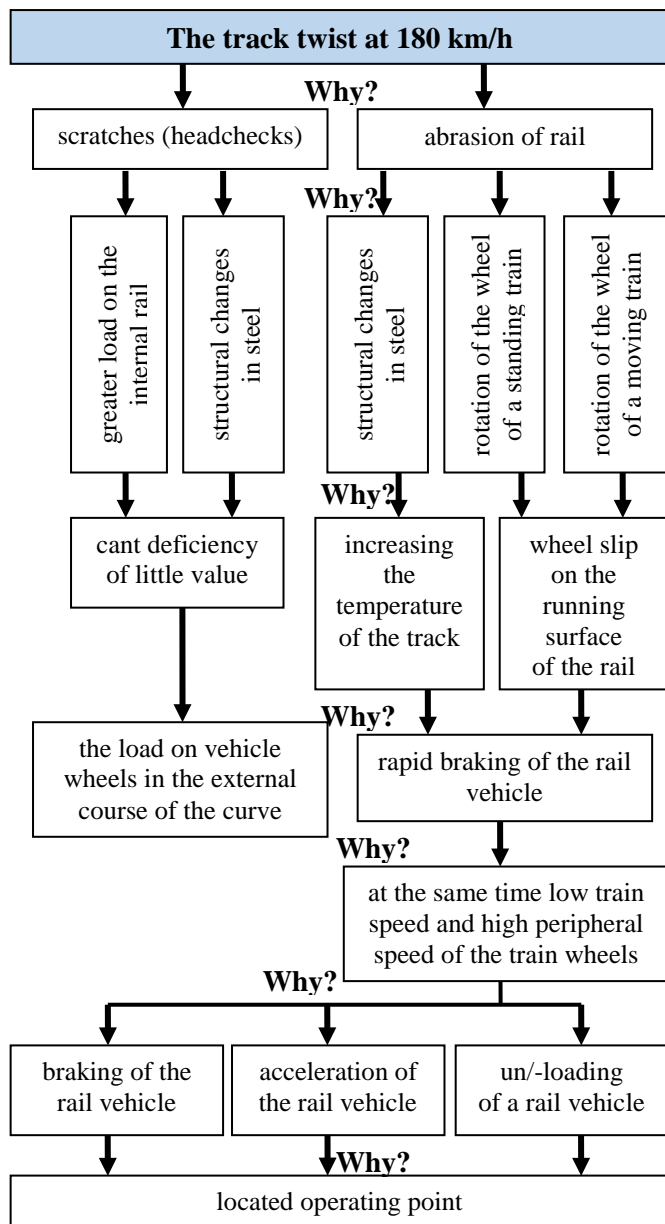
The track twist at 180 km/h

Why?

scratches (headchecks)

abrasion of rail

Why?

greater load on the internal rail

structural changes in steel

structural changes in steel

rotation of the wheel of a standing train

rotation of the wheel of a moving train

cant deficiency of little value

Why?

increasing the temperature of the track

wheel slip on the running surface of the rail

Why?

the load on vehicle wheels in the external course of the curve

rapid braking of the rail vehicle

Why?

at the same time low train speed and high peripheral speed of the train wheels

Why?

braking of the rail vehicle

acceleration of the rail vehicle

un/-loading of a rail vehicle

Why?

located operating point